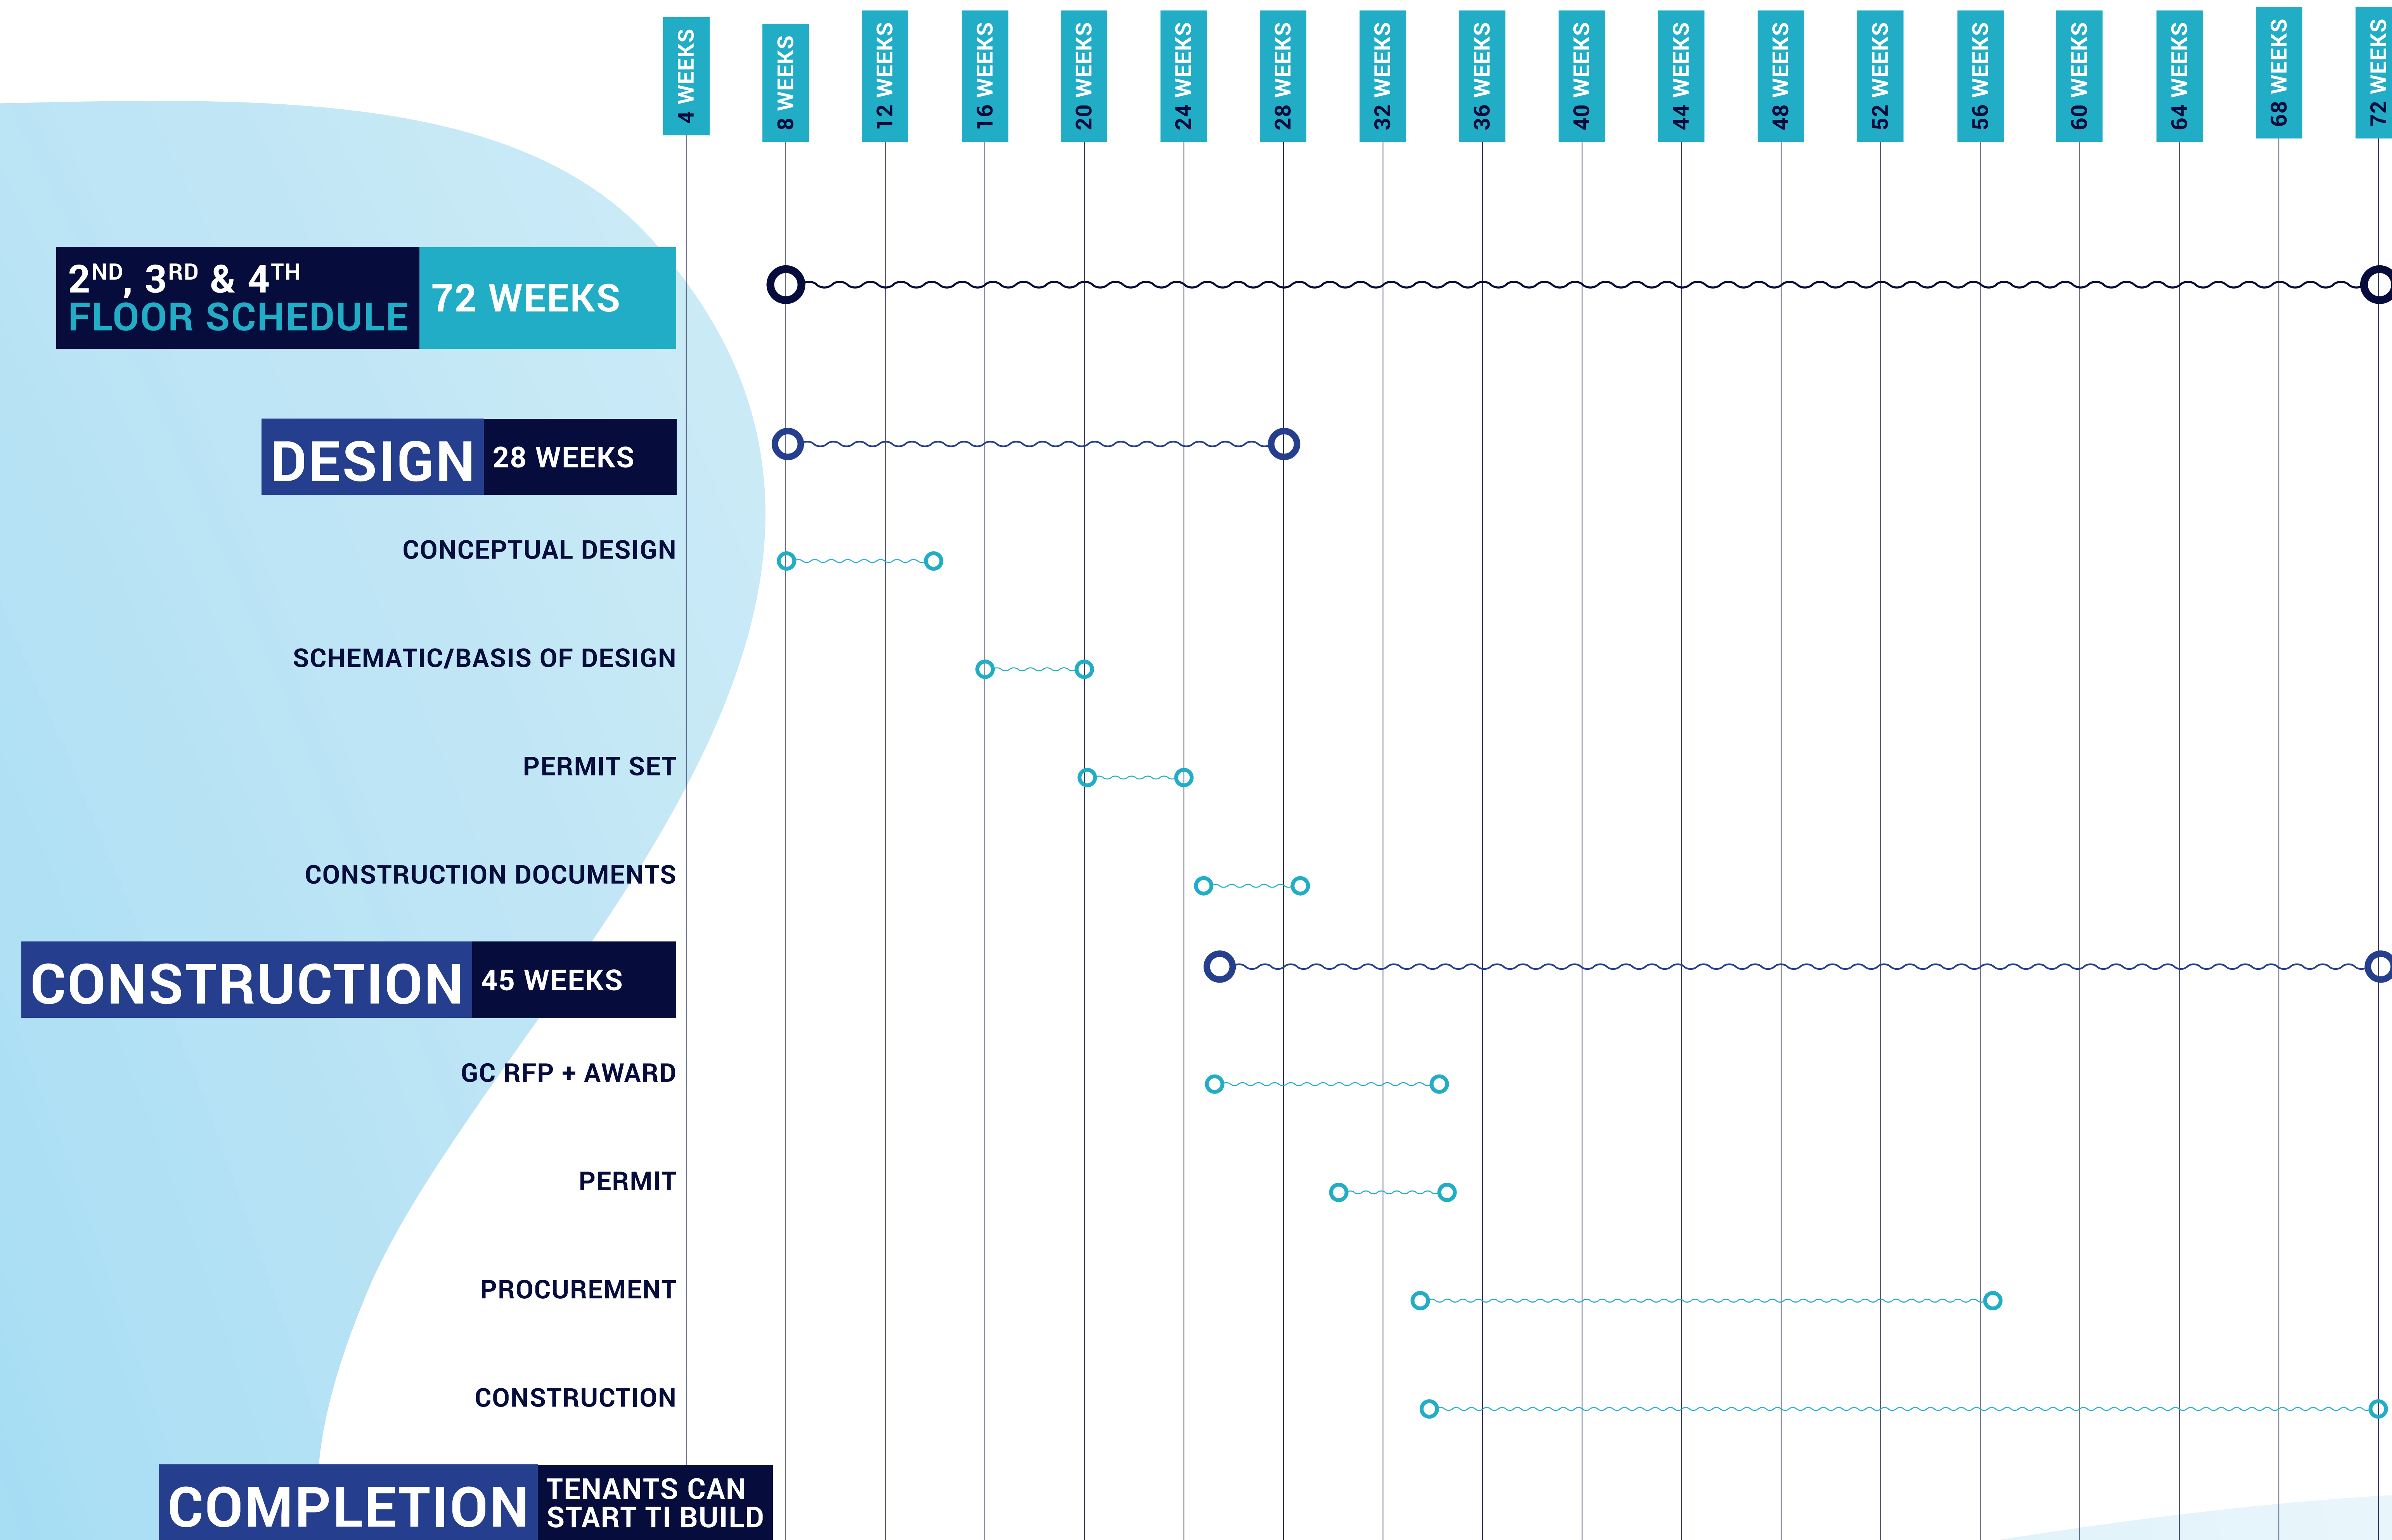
4 WEEKS
8 WEEKS
12 WEEKS
16 WEEKS
20 WEEKS
24 WEEKS
28 WEEKS
32 WEEKS
36 WEEKS
40 WEEKS
44 WEEKS
48 WEEKS
52 WEEKS
56 WEEKS
60 WEEKS
64 WEEKS
68 WEEKS
72 WEEKS

$2^{ND}$, $3^{RD}$ & $4^{TH}$ FLOOR SCHEDULE 72 WEEKS

DESIGN 28 WEEKS

CONCEPTUAL DESIGN

SCHEMATIC/BASIS OF DESIGN

PERMIT SET

CONSTRUCTION DOCUMENTS

CONSTRUCTION 45 WEEKS

GC RFP + AWARD

PERMIT

PROCUREMENT

CONSTRUCTION

COMPLETION TENANTS CAN START TI BUILD